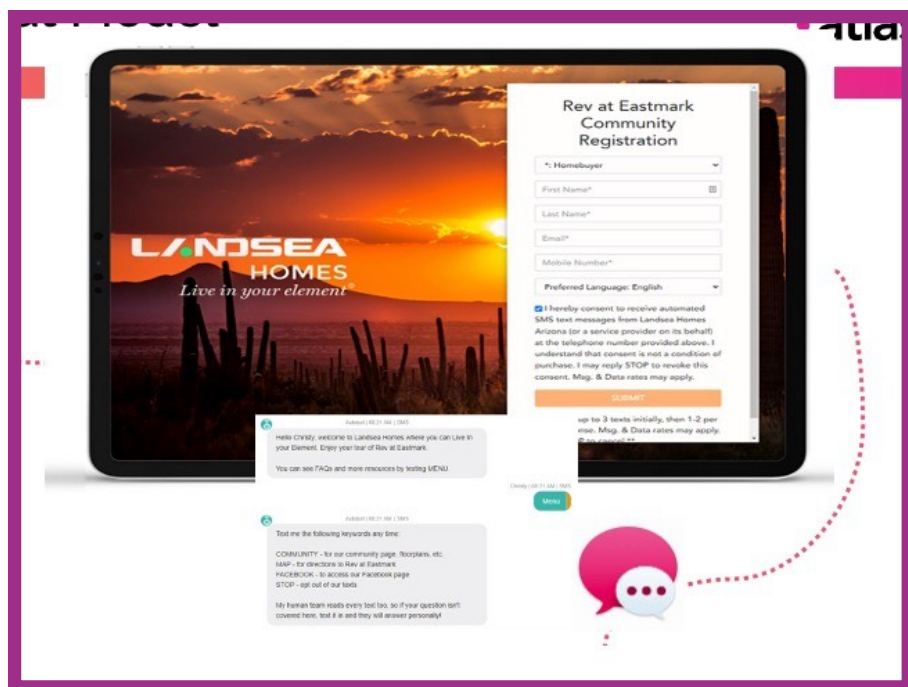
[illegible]

atlas

LANDSEA HOMES
Live in your element®

Rev at Eastmark Community Registration

*: Homebuyer

First Name*

Last Name*

Email*

Mobile Number*

Preferred Language: English

I hereby consent to receive automated SMS text messages from Landsea Homes Arizona (or a service provider on its behalf) at the telephone number provided above. I understand that consent is not a condition of purchase. I may reply STOP to revoke this consent. Msg. & Data rates may apply.

SUBMIT

up to 3 texts initially, then 1-2 per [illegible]nse. Msg. & Data rates may apply. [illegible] to cancel.**

Autobot | 08:21 AM | SMS

Hello Christy, welcome to Landsea Homes where you can Live in your Element. Enjoy your tour of Rev at Eastmark.

You can see FAQs and more resources by texting MENU.

Christy | 08:21 AM | SMS

Menu

Autobot | 08:21 AM | SMS

Text me the following keywords any time:

COMMUNITY - for our community page, floorplans, etc.
MAP - for directions to Rev at Eastmark
FACEBOOK - to access our Facebook page
STOP - opt out of our texts

My human team reads every text too, so if your question isn't covered here, text it in and they will answer personally!